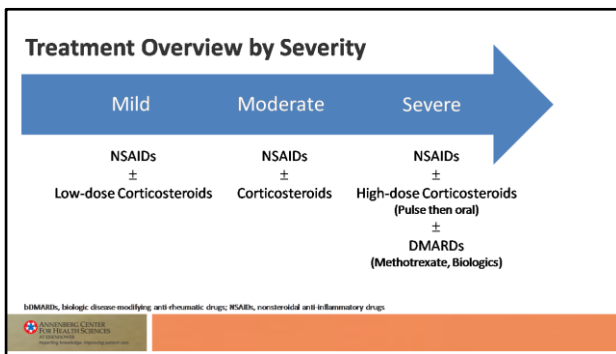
Treatment Overview by Severity

Mild

Moderate

Severe

NSAIDs
±
Low-dose Corticosteroids

NSAIDs
±
Corticosteroids

NSAIDs
±
High-dose Corticosteroids
(Pulse then oral)
±
DMARDs
(Methotrexate, Biologics)

bDMARDs, biologic disease-modifying anti-rheumatic drugs; NSAIDs, nonsteroidal anti-inflammatory drugs

ANNENBERG CENTER FOR HEALTH SCIENCES AT EISENHOWER
Imparting knowledge. Improving patient care.